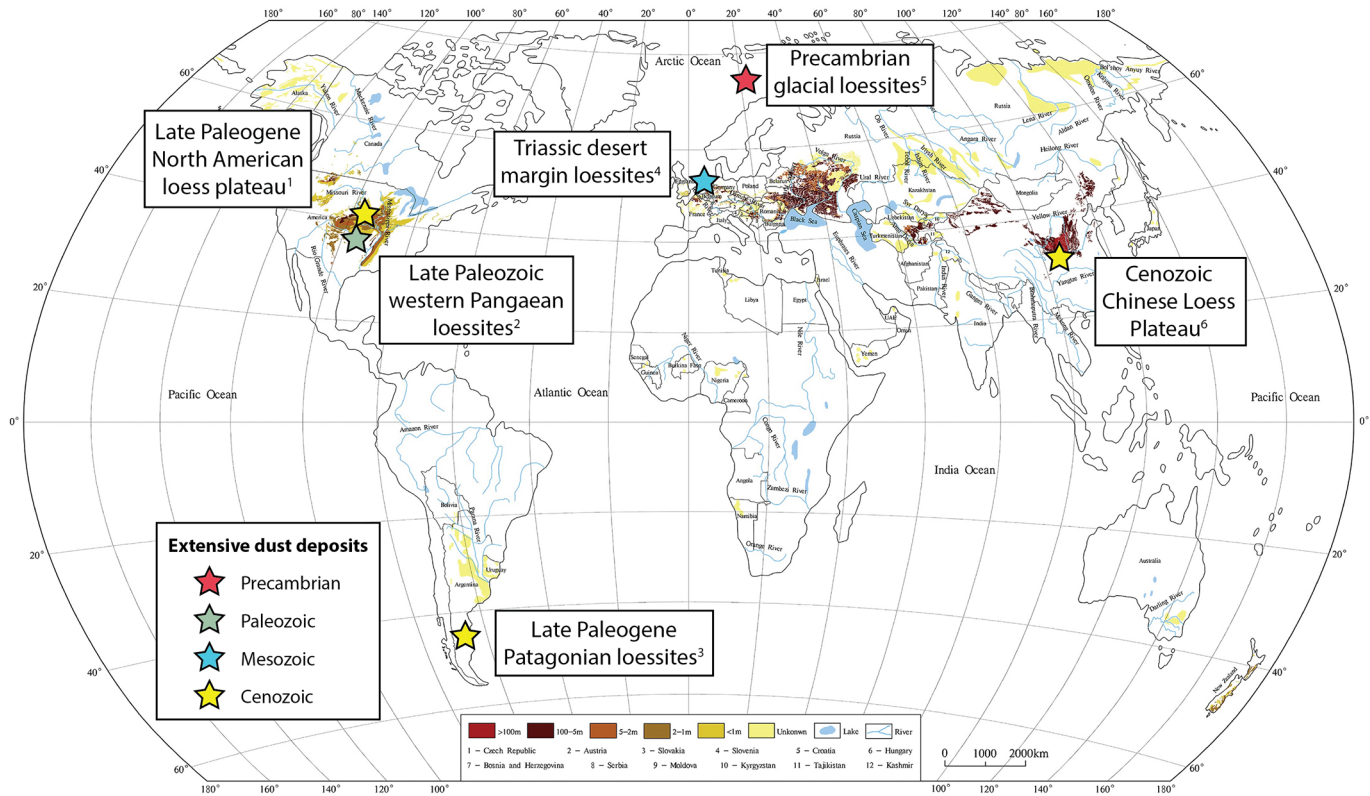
180° 160° 140° 120° 100° 80° 60° 40° 20° 0° 20° 40° 60° 80° 100° 120° 140° 80° 160° 180°

60° 40° 20° 0° 20° 40° 60°

Arctic Ocean

Precambrian glacial loessites$^5$

Late Paleogene North American loess plateau$^1$

Triassic desert margin loessites$^4$

Late Paleozoic western Pangaean loessites$^2$

Cenozoic Chinese Loess Plateau$^6$

Alaska
Canada
Missouri River
America
Mississippi River
Rio Grande River
Mackenzie River
Yukon River

Russia
Poland
Germany
France
Belarus
Ukraine
Romania
Bulgaria
Italy
Black Sea
Caspian Sea
Volga River
Ural River
Kazakhstan
Uzbekistan
Turkmenistan
Afghanistan
Pakistan
India
Mongolia
Japan
Yellow River
Yangtze River
Lena River
Aldan River
Angara River
Ob River
Irtysh River
Heilong River
Anyuy River
Kolyma River
Indus River
Ganges River
Tunisia
Libya
Egypt
Israel
Nile River
Oman
UAE
Yemen
Euphrates River
Senegal
Guinea
Burkina Faso
Nigeria
Niger River
Cameroon
Congo River
Angola
Zambezi River
Namibia
Orange River

Pacific Ocean
Atlantic Ocean
India Ocean
Pacific Ocean

Amazon River
Bolivia
Parana River
Uruguay
Argentina

Australia
Darling River
New Zealand

Extensive dust deposits
Precambrian
Paleozoic
Mesozoic
Cenozoic

Late Paleogene Patagonian loessites$^3$

>100m 100~5m 5~2m 2~1m <1m Unknown Lake River
1 – Czech Republic 2 – Austria 3 – Slovakia 4 – Slovenia 5 – Croatia 6 – Hungary
7 – Bosnia and Herzegovina 8 – Serbia 9 – Moldova 10 – Kyrgyzstan 11 – Tajikistan 12 – Kashmir

0 1000 2000km

180° 160° 140° 120° 100° 100° 120° 140° 160° 180°